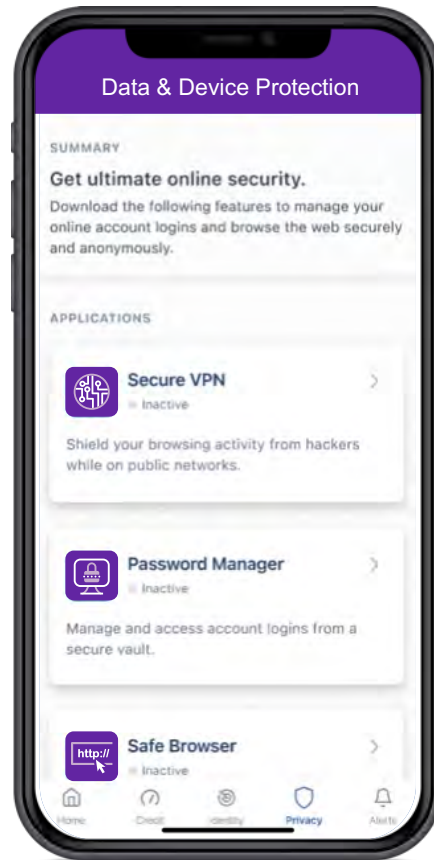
Data & Device Protection

SUMMARY

Get ultimate online security.

Download the following features to manage your online account logins and browse the web securely and anonymously.

APPLICATIONS

Secure VPN
Inactive

Shield your browsing activity from hackers while on public networks.

Password Manager
Inactive

Manage and access account logins from a secure vault.

http://
Safe Browser
Inactive

Home Credit Identity Privacy Alerts